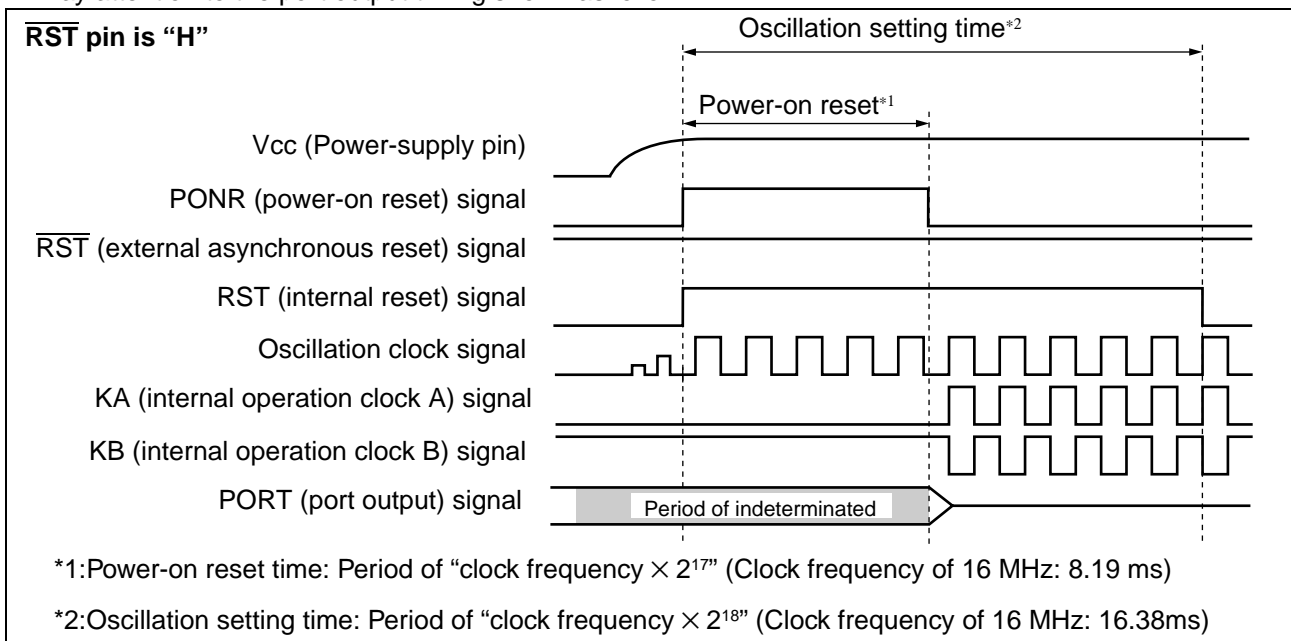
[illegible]

$\overline{RST}$ pin is "H"

Oscillation setting time*2

Power-on reset*1

Vcc (Power-supply pin)

PONR (power-on reset) signal

$\overline{RST}$ (external asynchronous reset) signal

RST (internal reset) signal

Oscillation clock signal

KA (internal operation clock A) signal

KB (internal operation clock B) signal

PORT (port output) signal

Period of indeterminated

*1:Power-on reset time: Period of "clock frequency $\times 2^{17}$" (Clock frequency of 16 MHz: 8.19 ms)

*2:Oscillation setting time: Period of "clock frequency $\times 2^{18}$" (Clock frequency of 16 MHz: 16.38ms)